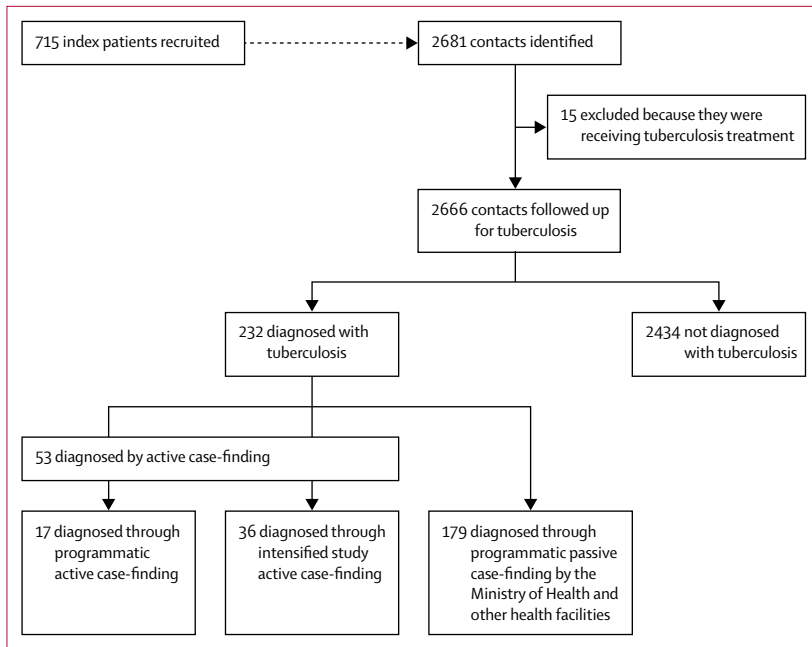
715 index patients recruited

2681 contacts identified

15 excluded because they were receiving tuberculosis treatment

2666 contacts followed up for tuberculosis

232 diagnosed with tuberculosis

2434 not diagnosed with tuberculosis

53 diagnosed by active case-finding

17 diagnosed through programmatic active case-finding

36 diagnosed through intensified study active case-finding

179 diagnosed through programmatic passive case-finding by the Ministry of Health and other health facilities